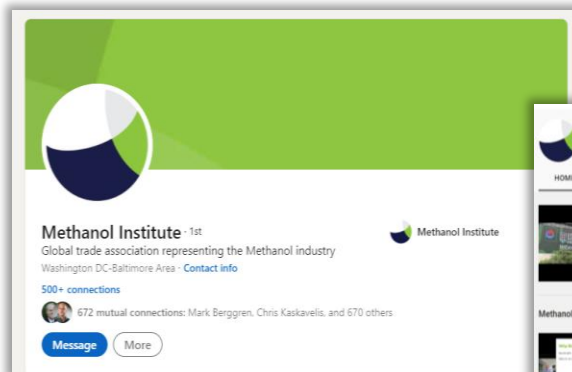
Methanol Institute · 1st
Global trade association representing the Methanol industry
Washington DC-Baltimore Area · Contact info
500+ connections
672 mutual connections: Mark Berggren, Chris Kaskavelis, and 670 others
Message More

Methanol Institute

HOM

Methano